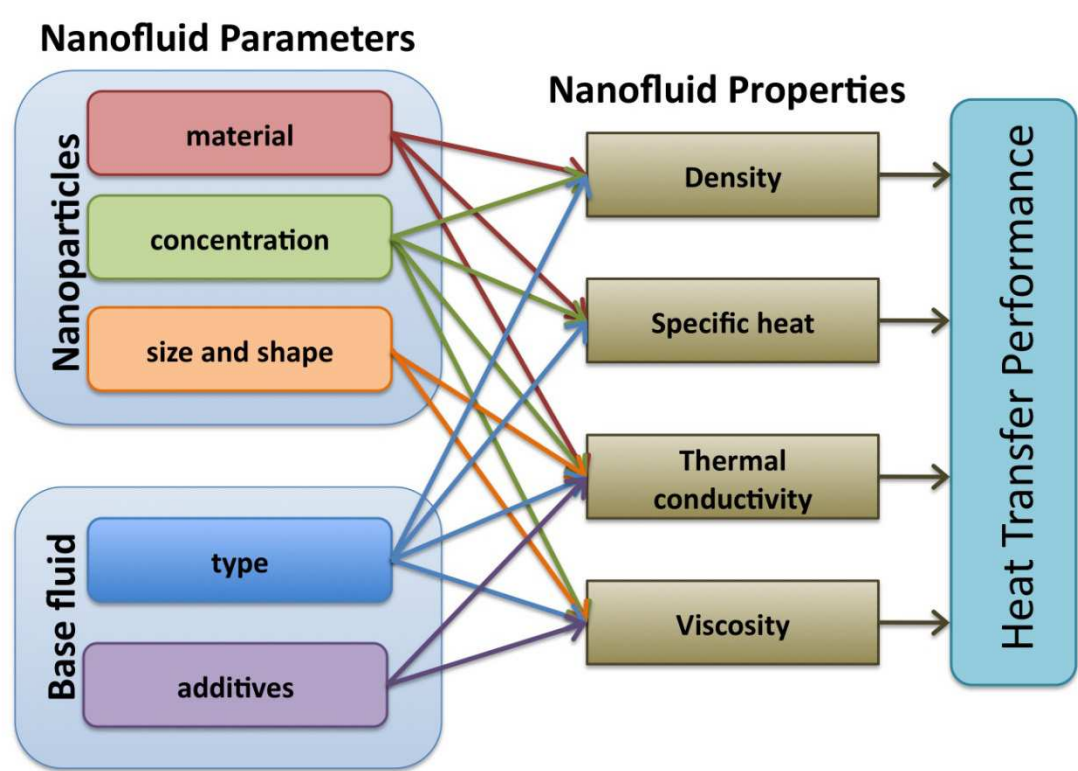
Nanofluid Parameters

Nanoparticles

material

concentration

size and shape

Base fluid

type

additives

Nanofluid Properties

Density

Specific heat

Thermal conductivity

Viscosity

Heat Transfer Performance